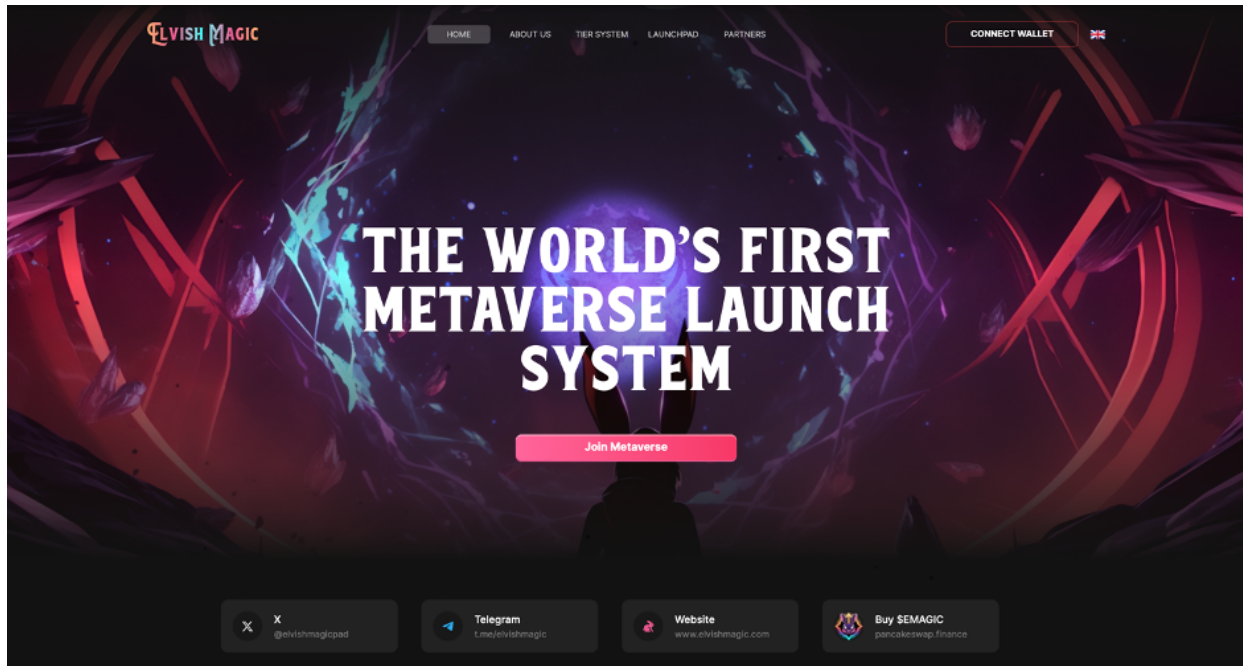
ELVISH MAGIC

HOME ABOUT US TIER SYSTEM LAUNCHPAD PARTNERS

CONNECT WALLET

THE WORLD'S FIRST METAVERSE LAUNCH SYSTEM

Join Metaverse

X
@elvishmagicpad

Telegram
t.me/elvishmagic

Website
www.elvishmagic.com

Buy $EMAGIC
pancakeswap.finance